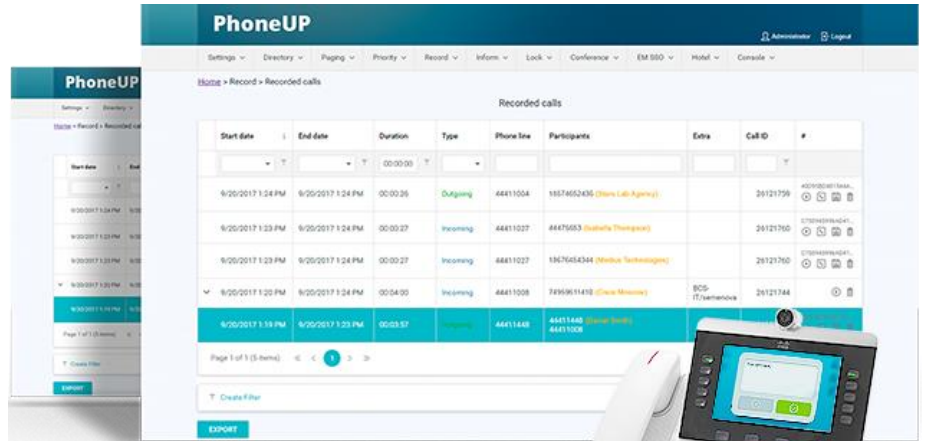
PhoneUP

Administrator  Logout

Settings ∨  Directory ∨  Paging ∨  Priority ∨  Record ∨  Inform ∨  Lock ∨  Conference ∨  EM SSO ∨  Hotel ∨  Console ∨

Home > Record > Recorded calls

Recorded calls

| | Start date | End date | Duration | Type | Phone line | Participants | Extra | Call ID | # |
|---|---|---|---|---|---|---|---|---|---|
| | | | 00:00:00 | | | | | | |
| | 9/20/2017 1:24 PM | 9/20/2017 1:24 PM | 00:00:26 | Outgoing | 44411004 | 15574652435 ([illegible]) | | 26121759 | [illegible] |
| | 9/20/2017 1:23 PM | 9/20/2017 1:24 PM | 00:00:27 | Incoming | 44411027 | 44475653 (Isabella Thompson) | | 26121760 | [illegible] |
| | 9/20/2017 1:23 PM | 9/20/2017 1:24 PM | 00:00:27 | Incoming | 44411027 | 18676454344 ([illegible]) | | 26121760 | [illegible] |
| ∨ | 9/20/2017 1:20 PM | 9/20/2017 1:24 PM | 00:04:00 | Incoming | 44411008 | 74959611410 ([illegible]) | BCS-IT/semenova | 26121744 | |
| | 9/20/2017 1:19 PM | 9/20/2017 1:23 PM | 00:03:57 | Outgoing | 44411448 | 44411448 ([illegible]) 44411008 | | | |

Page 1 of 1 (5 items)  « ‹ 1 › »

Create Filter

EXPORT

PhoneUP

Settings ∨  Directory ∨

Home > Record > Recorded calls

Start date  End

9/20/2017 1:24 PM
9/20/2017 1:23 PM
9/20/2017 1:23 PM
9/20/2017 1:20 PM
9/20/2017 1:19 PM

Page 1 of 1 (5 items)

Create Filter

EXPORT